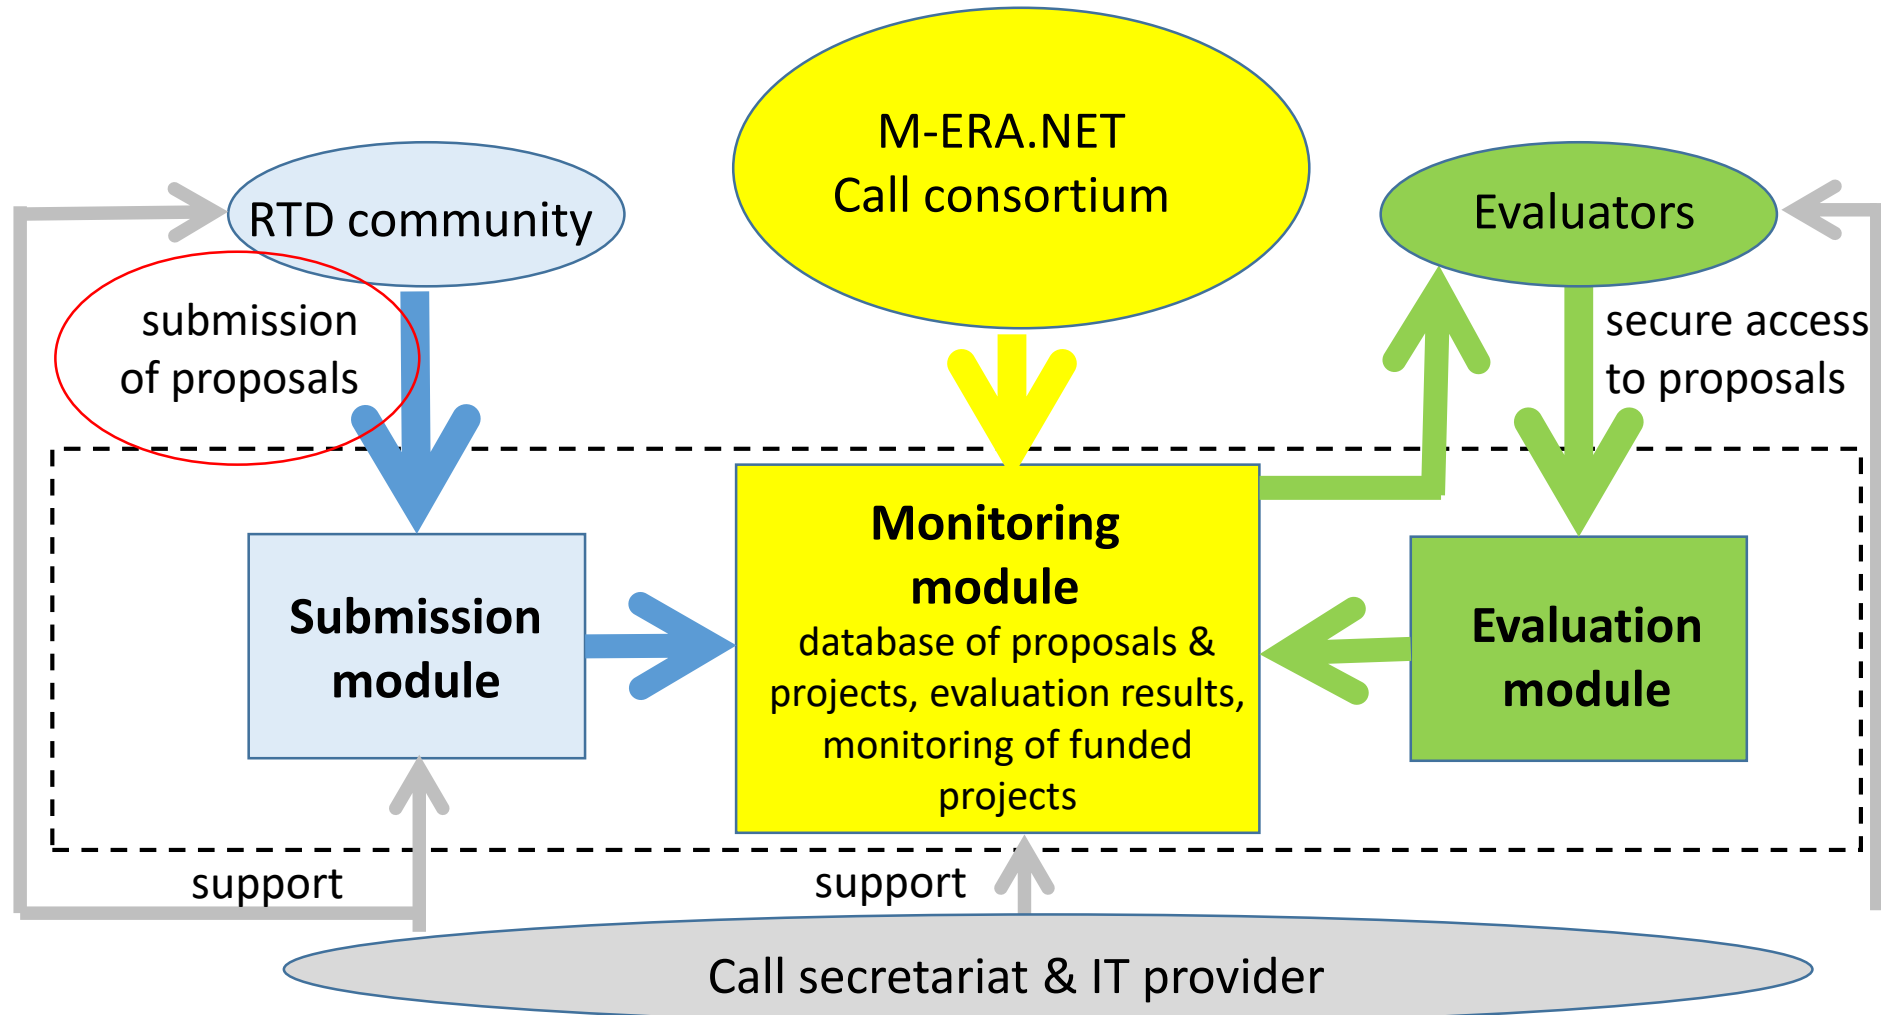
M-ERA.NET
Call consortium

RTD community

Evaluators

submission of proposals

secure access to proposals

Submission module

Monitoring module
database of proposals & projects, evaluation results, monitoring of funded projects

Evaluation module

support

support

Call secretariat & IT provider